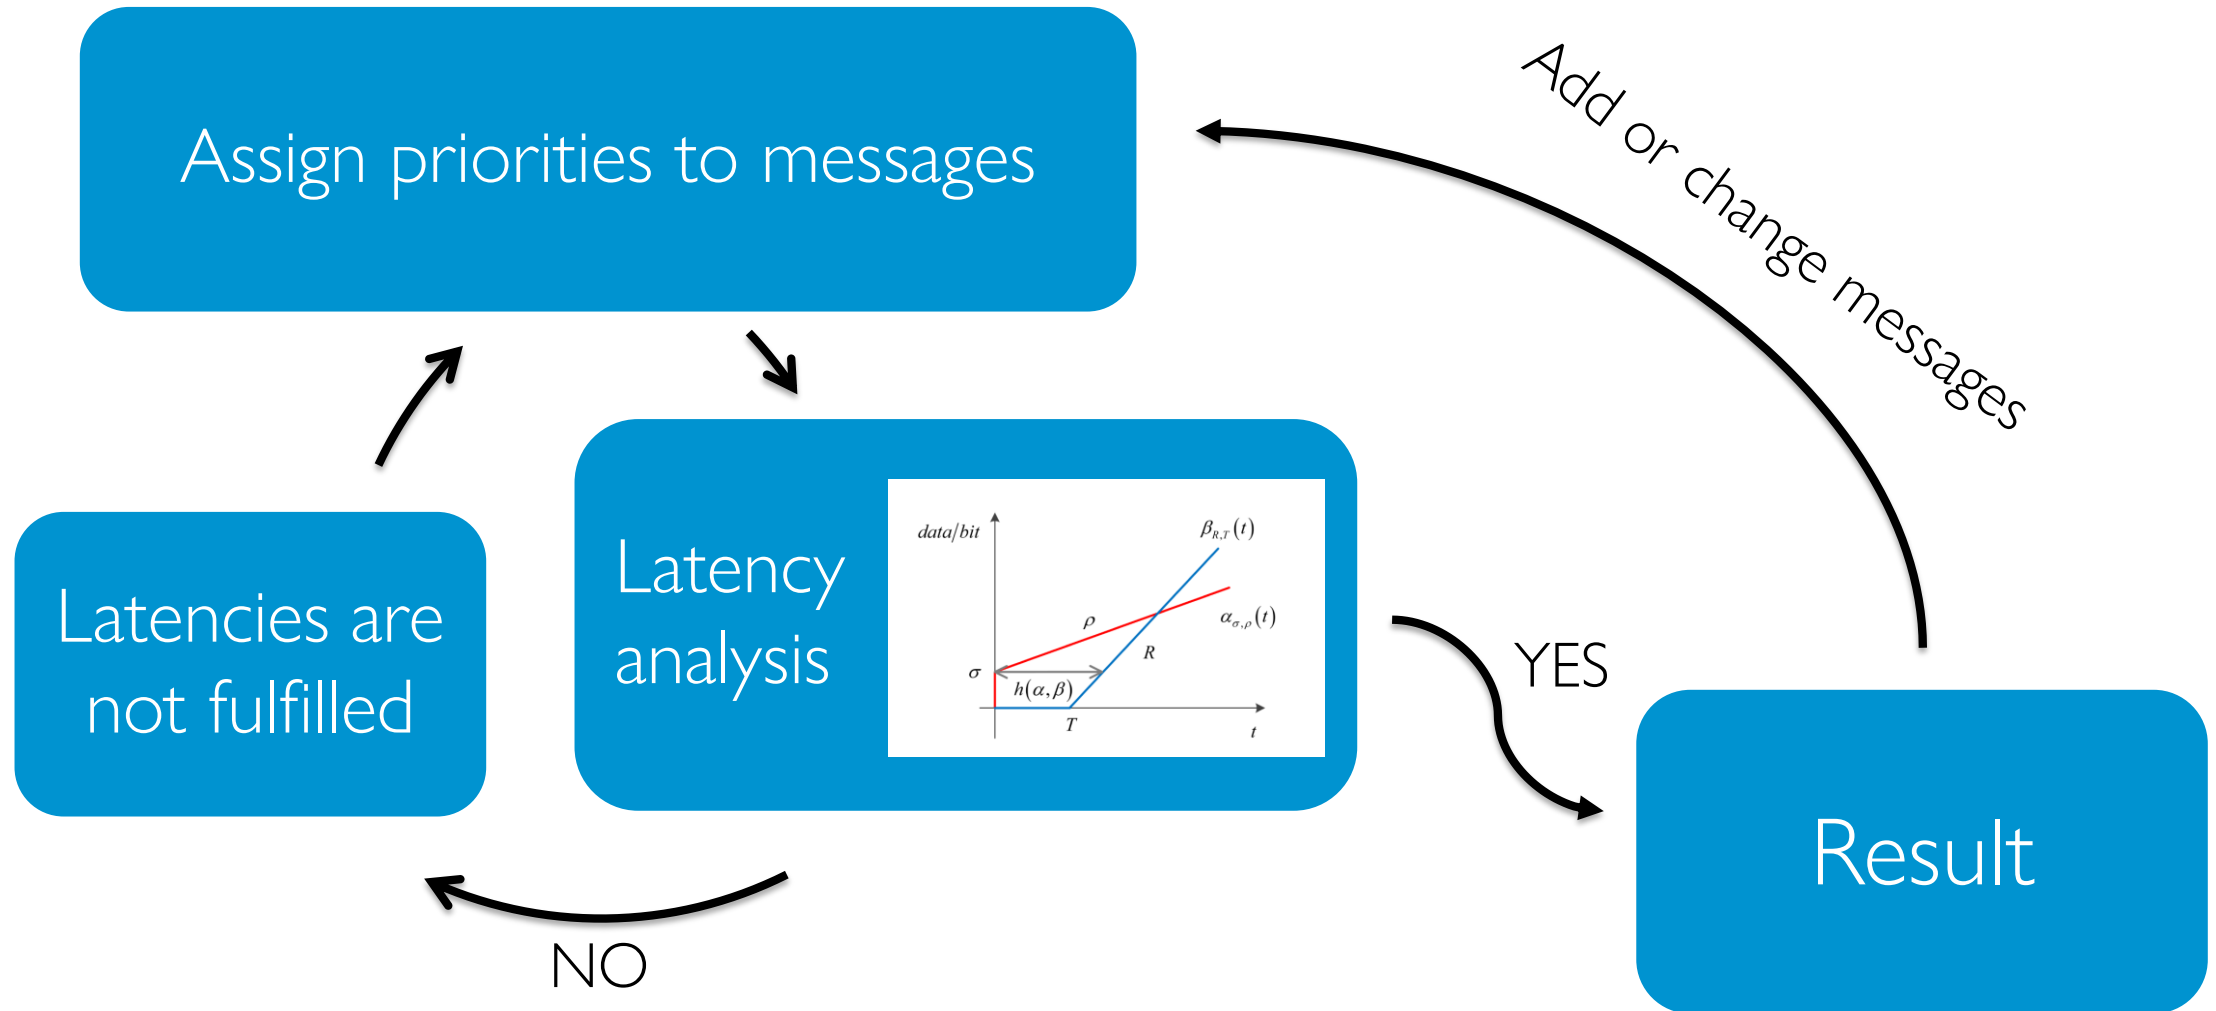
Assign priorities to messages

Add or change messages

Latency analysis

data/bit

$\beta_{R,T}(t)$

$\rho$

$\alpha_{\sigma,\rho}(t)$

$R$

$\sigma$

$h(\alpha,\beta)$

$T$

$t$

Latencies are not fulfilled

YES

Result

NO